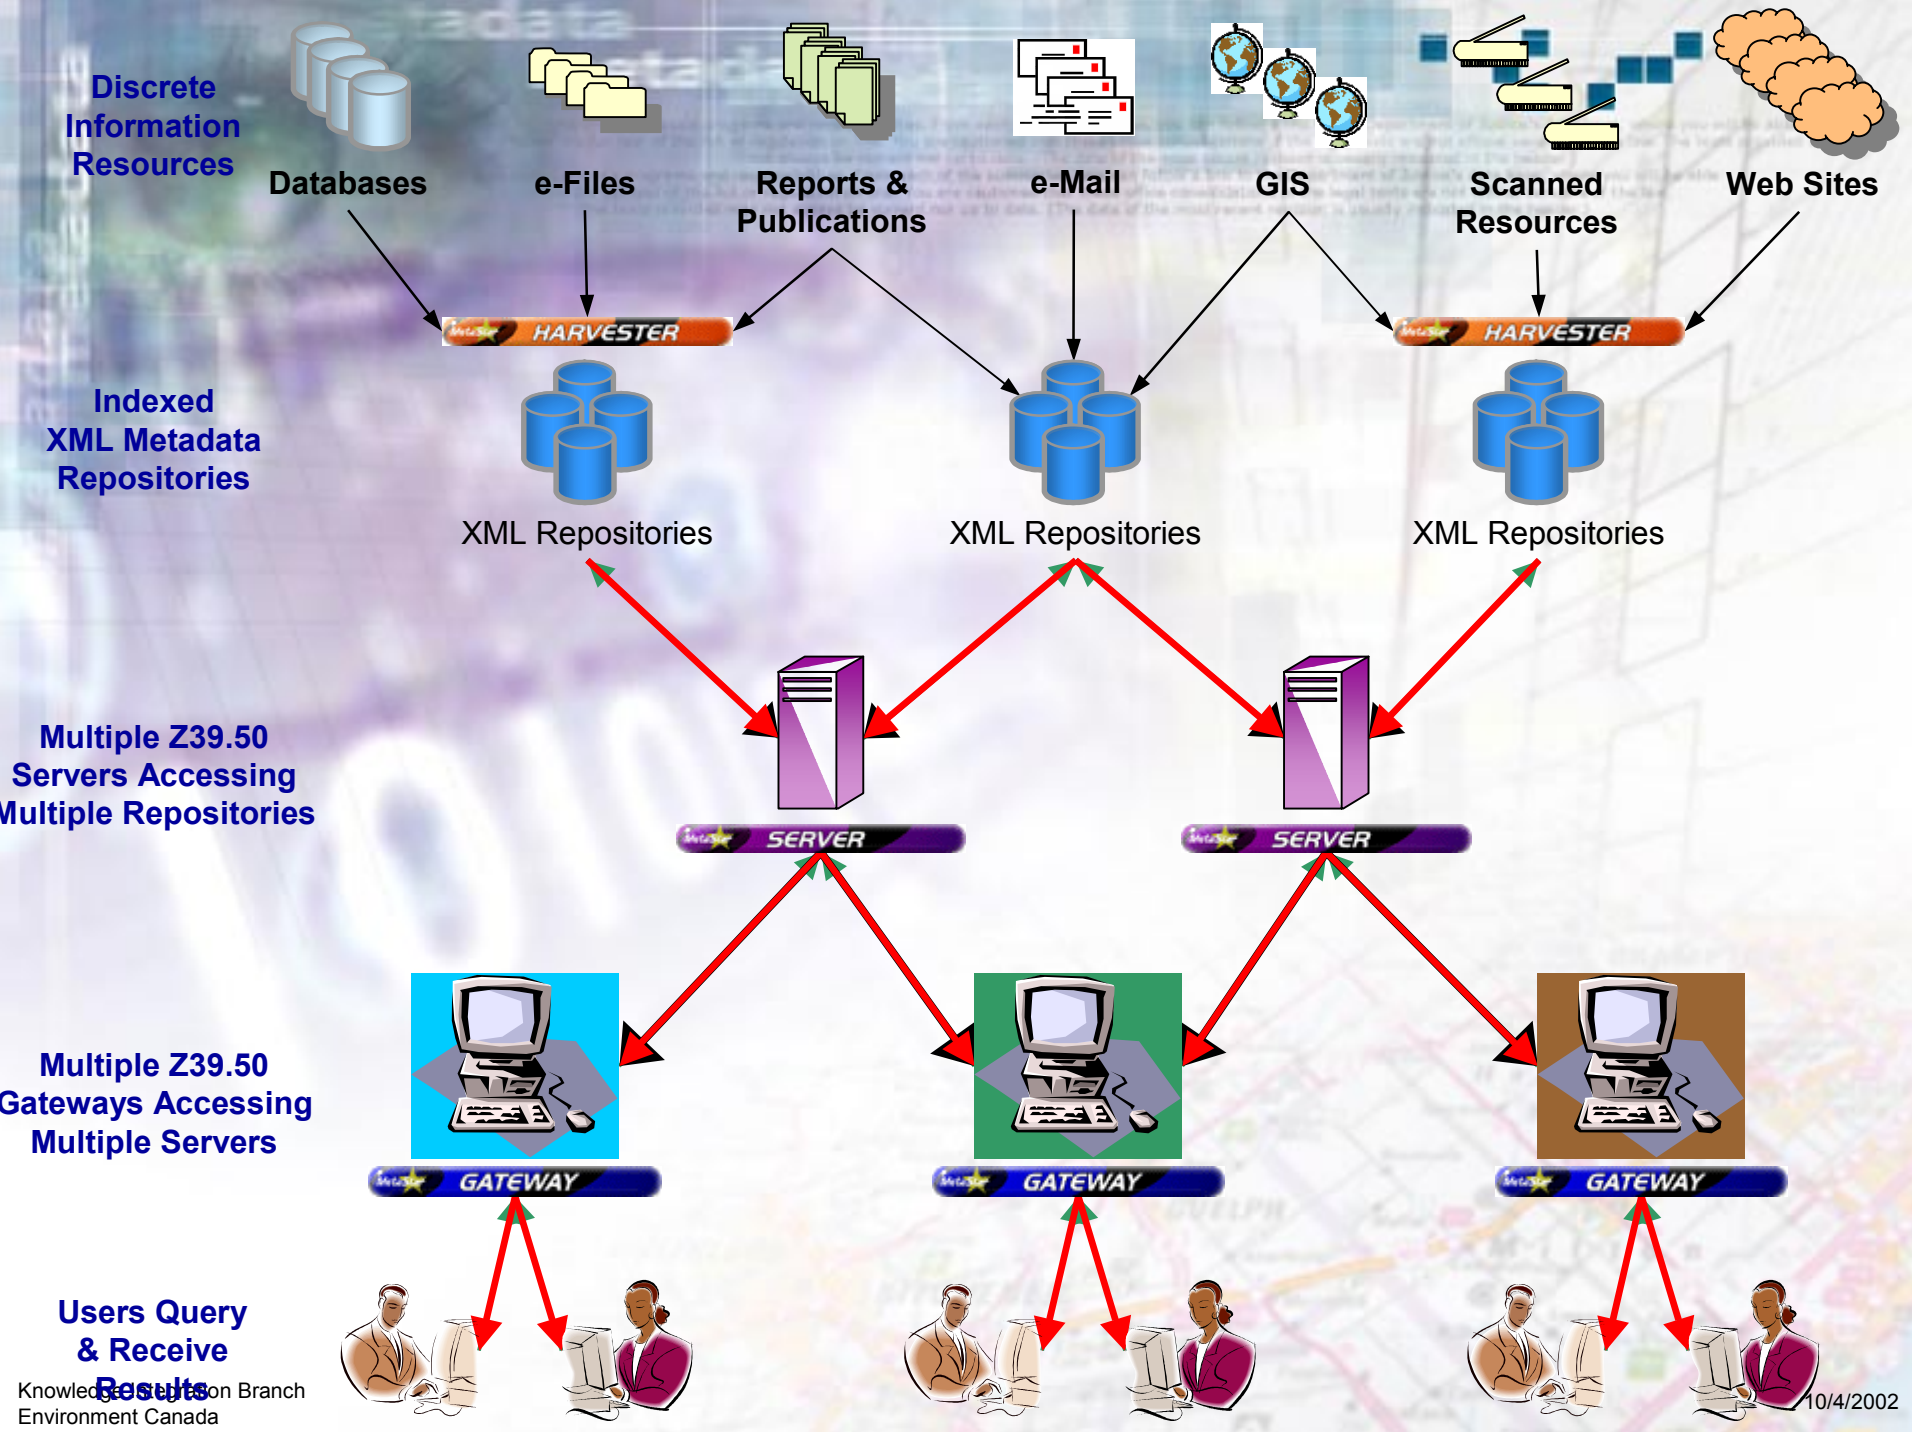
Discrete Information Resources

Databases

e-Files

Reports & Publications

e-Mail

GIS

Scanned Resources

Web Sites

HARVESTER

HARVESTER

Indexed XML Metadata Repositories

XML Repositories

XML Repositories

XML Repositories

Multiple Z39.50 Servers Accessing Multiple Repositories

SERVER

SERVER

Multiple Z39.50 Gateways Accessing Multiple Servers

GATEWAY

GATEWAY

GATEWAY

Users Query & Receive Results

Knowledge Integration Branch
Environment Canada

10/4/2002